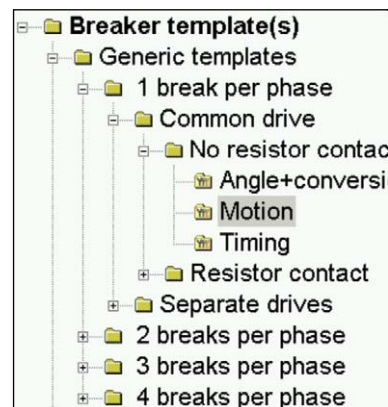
Breaker template(s)
Generic templates
1 break per phase
Common drive
No resistor contac
Angle+conversi
Motion
Timing
Resistor contact
Separate drives
2 breaks per phase
3 breaks per phase
4 breaks per phase